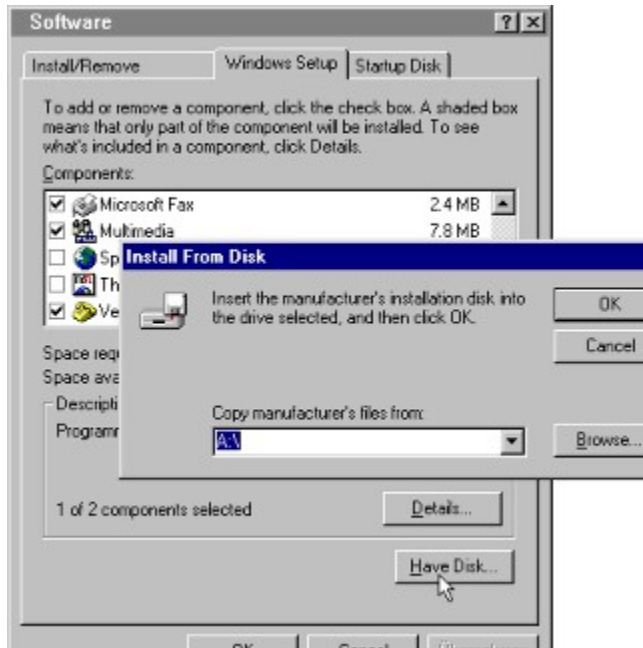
Software

Install/Remove | Windows Setup | Startup Disk

To add or remove a component, click the check box. A shaded box means that only part of the component will be installed. To see what's included in a component, click Details.

Components:

Microsoft Fax 2.4 MB
Multimedia 7.8 MB
Sp
Th
Ve

Space req
Space ava

Descripti
Programm

1 of 2 components selected

Details...

Have Disk...

Install From Disk

Insert the manufacturer's installation disk into the drive selected, and then click OK.

OK

Cancel

Copy manufacturer's files from:

A:\

Browse...

OK Cancel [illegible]